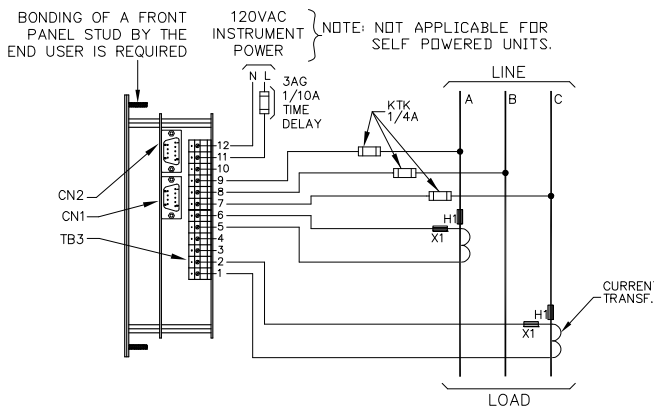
BONDING OF A FRONT PANEL STUD BY THE END USER IS REQUIRED

120VAC INSTRUMENT POWER

NOTE: NOT APPLICABLE FOR SELF POWERED UNITS.

N L

3AG 1/10A TIME DELAY

LINE

A B C

KTK 1/4A

12
11
10
9
8
7
6
5
4
3
2
1

CN2
CN1
TB3

H1
X1

H1
X1

CURRENT TRANSF.

LOAD